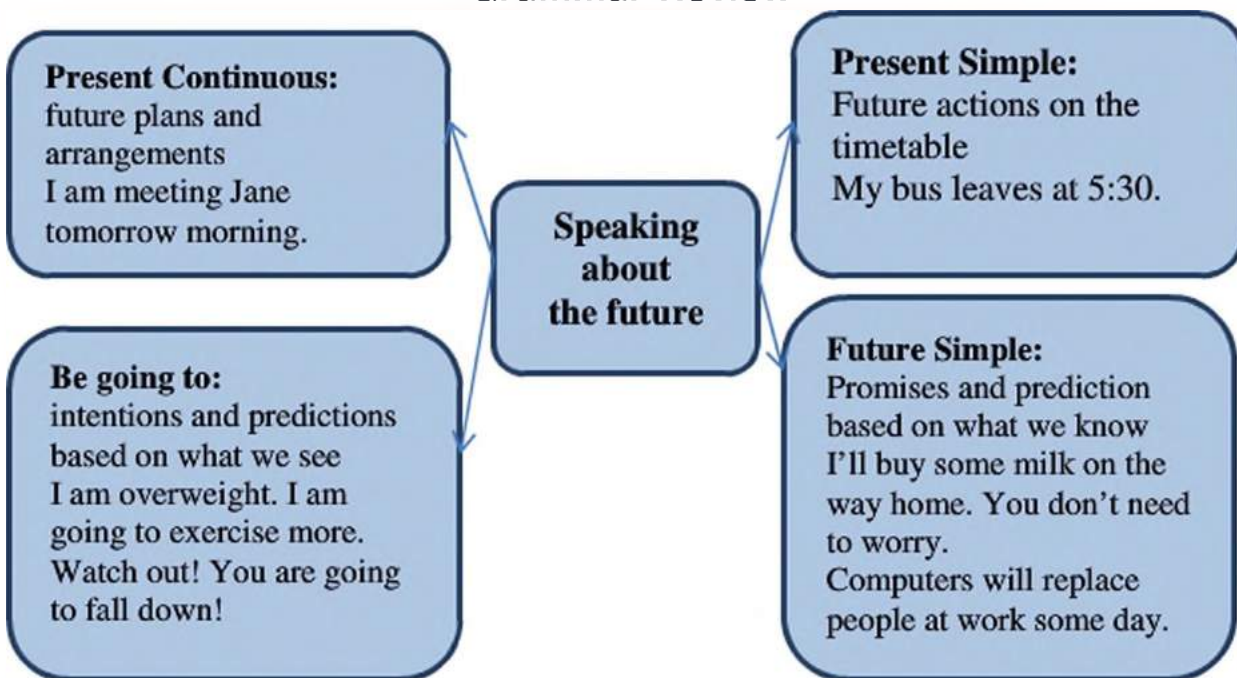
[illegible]

**Present Continuous:**
future plans and arrangements
I am meeting Jane tomorrow morning.

**Present Simple:**
Future actions on the timetable
My bus leaves at 5:30.

**Speaking about the future**

**Be going to:**
intentions and predictions based on what we see
I am overweight. I am going to exercise more.
Watch out! You are going to fall down!

**Future Simple:**
Promises and prediction based on what we know
I'll buy some milk on the way home. You don't need to worry.
Computers will replace people at work some day.